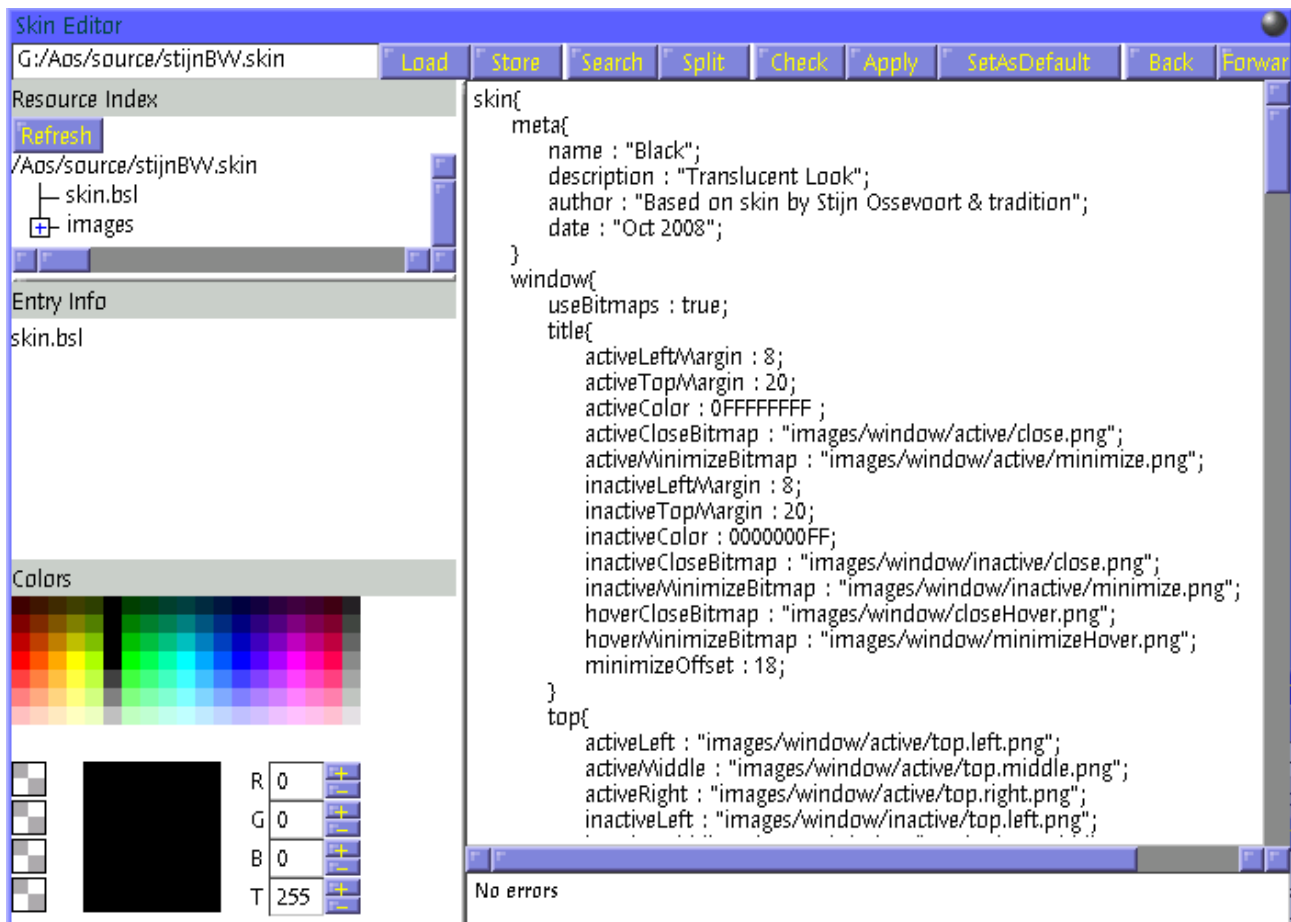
Skin Editor

G:/Aos/source/stijnBW.skin

Load Store Search Split Check Apply SetAsDefault Back Forwar

Resource Index

Refresh

/Aos/source/stijnBW.skin
skin.bsl
images

Entry Info

skin.bsl

Colors

R 0
G 0
B 0
T 255

skin{
meta{
name : "Black";
description : "Translucent Look";
author : "Based on skin by Stijn Ossevoort & tradition";
date : "Oct 2008";
}
window{
useBitmaps : true;
title{
activeLeftMargin : 8;
activeTopMargin : 20;
activeColor : 0FFFFFFFF ;
activeCloseBitmap : "images/window/active/close.png";
activeMinimizeBitmap : "images/window/active/minimize.png";
inactiveLeftMargin : 8;
inactiveTopMargin : 20;
inactiveColor : 0000000FF;
inactiveCloseBitmap : "images/window/inactive/close.png";
inactiveMinimizeBitmap : "images/window/inactive/minimize.png";
hoverCloseBitmap : "images/window/closeHover.png";
hoverMinimizeBitmap : "images/window/minimizeHover.png";
minimizeOffset : 18;
}
top{
activeLeft : "images/window/active/top.left.png";
activeMiddle : "images/window/active/top.middle.png";
activeRight : "images/window/active/top.right.png";
inactiveLeft : "images/window/inactive/top.left.png";

No errors